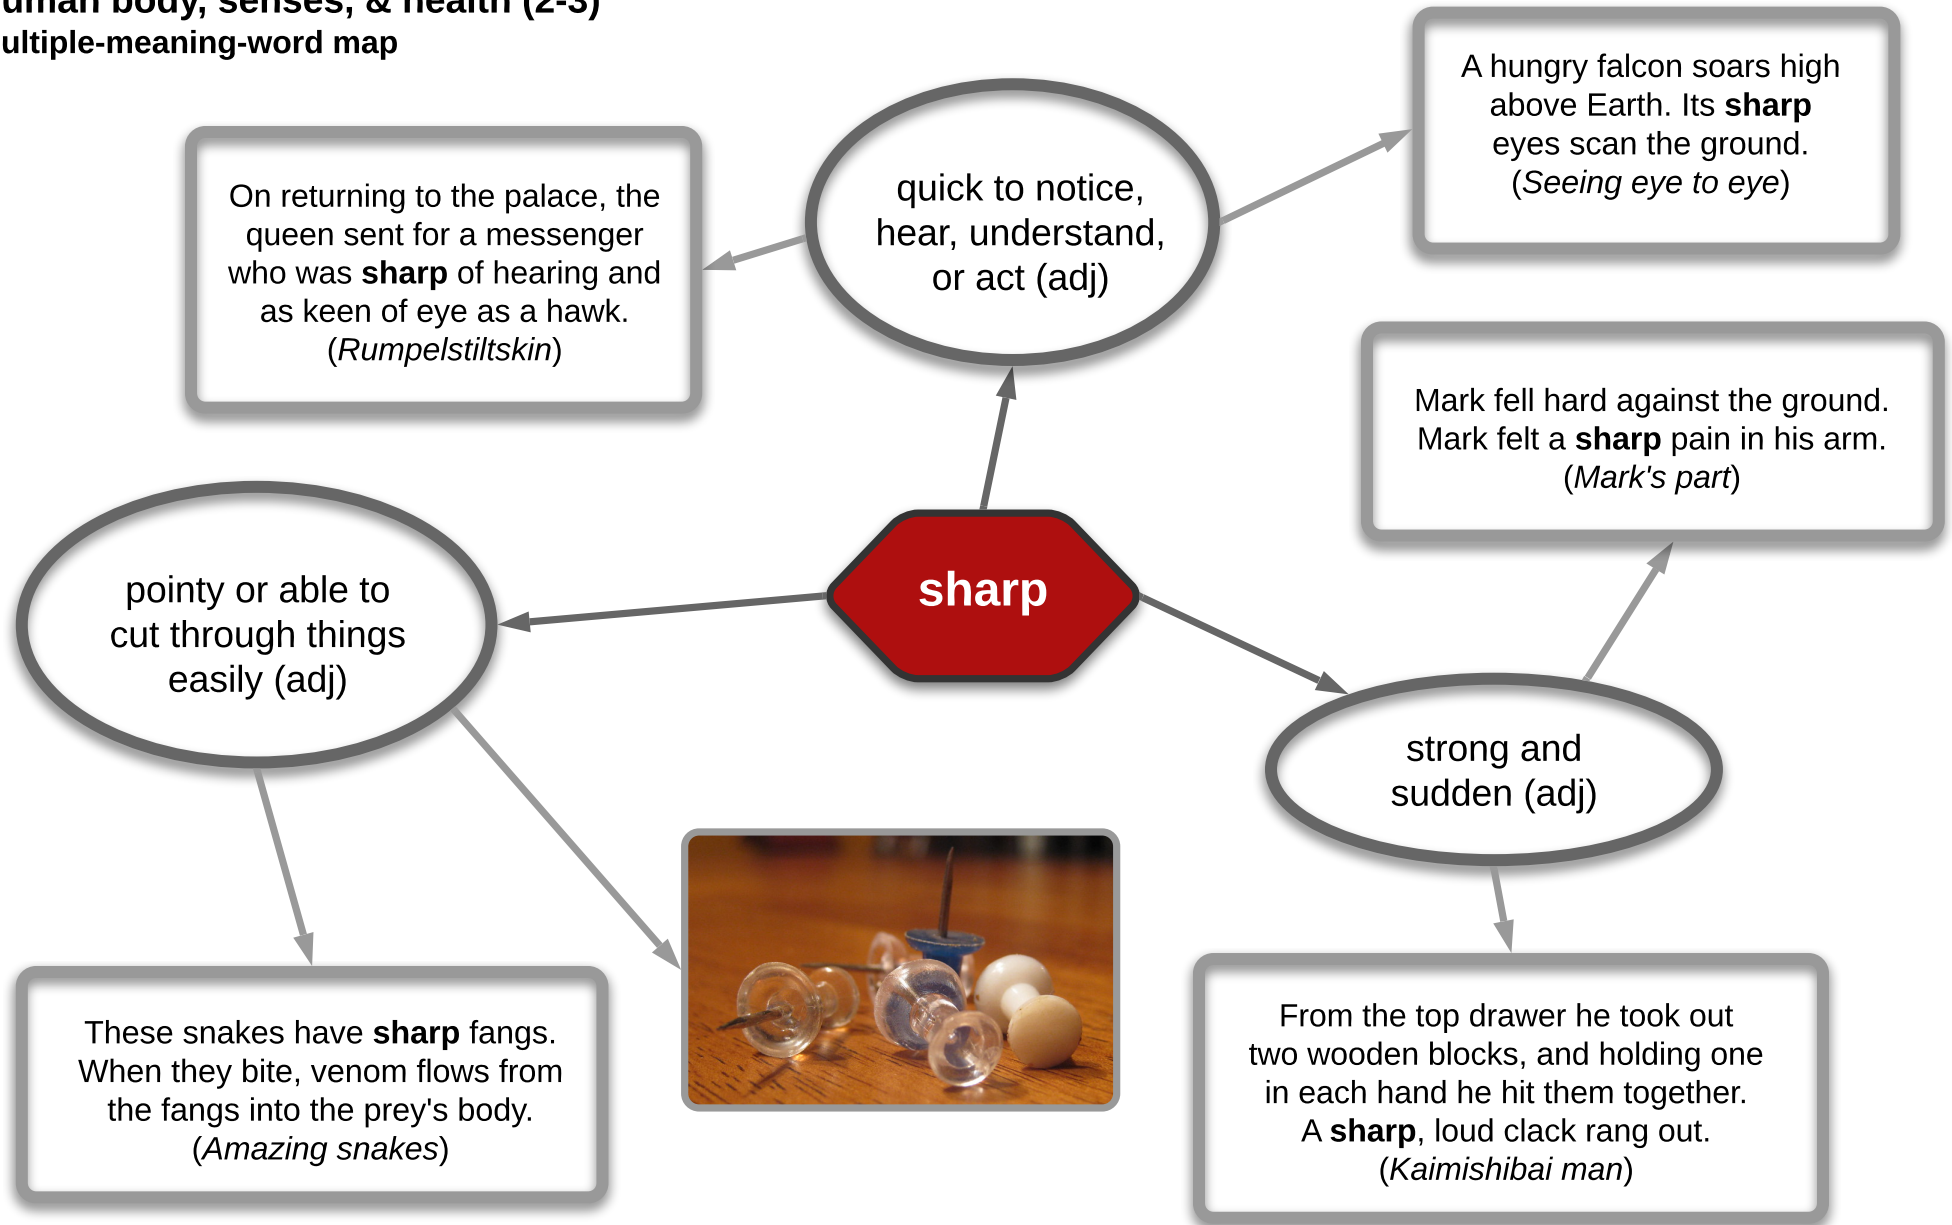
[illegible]uman body, senses, & health (2-3)
ultiple-meaning-word map

On returning to the palace, the queen sent for a messenger who was **sharp** of hearing and as keen of eye as a hawk. (*Rumpelstiltskin*)

quick to notice, hear, understand, or act (adj)

A hungry falcon soars high above Earth. Its **sharp** eyes scan the ground. (*Seeing eye to eye*)

Mark fell hard against the ground. Mark felt a **sharp** pain in his arm. (*Mark's part*)

sharp

pointy or able to cut through things easily (adj)

strong and sudden (adj)

These snakes have **sharp** fangs. When they bite, venom flows from the fangs into the prey's body. (*Amazing snakes*)

From the top drawer he took out two wooden blocks, and holding one in each hand he hit them together. A **sharp**, loud clack rang out. (*Kaimishibai man*)